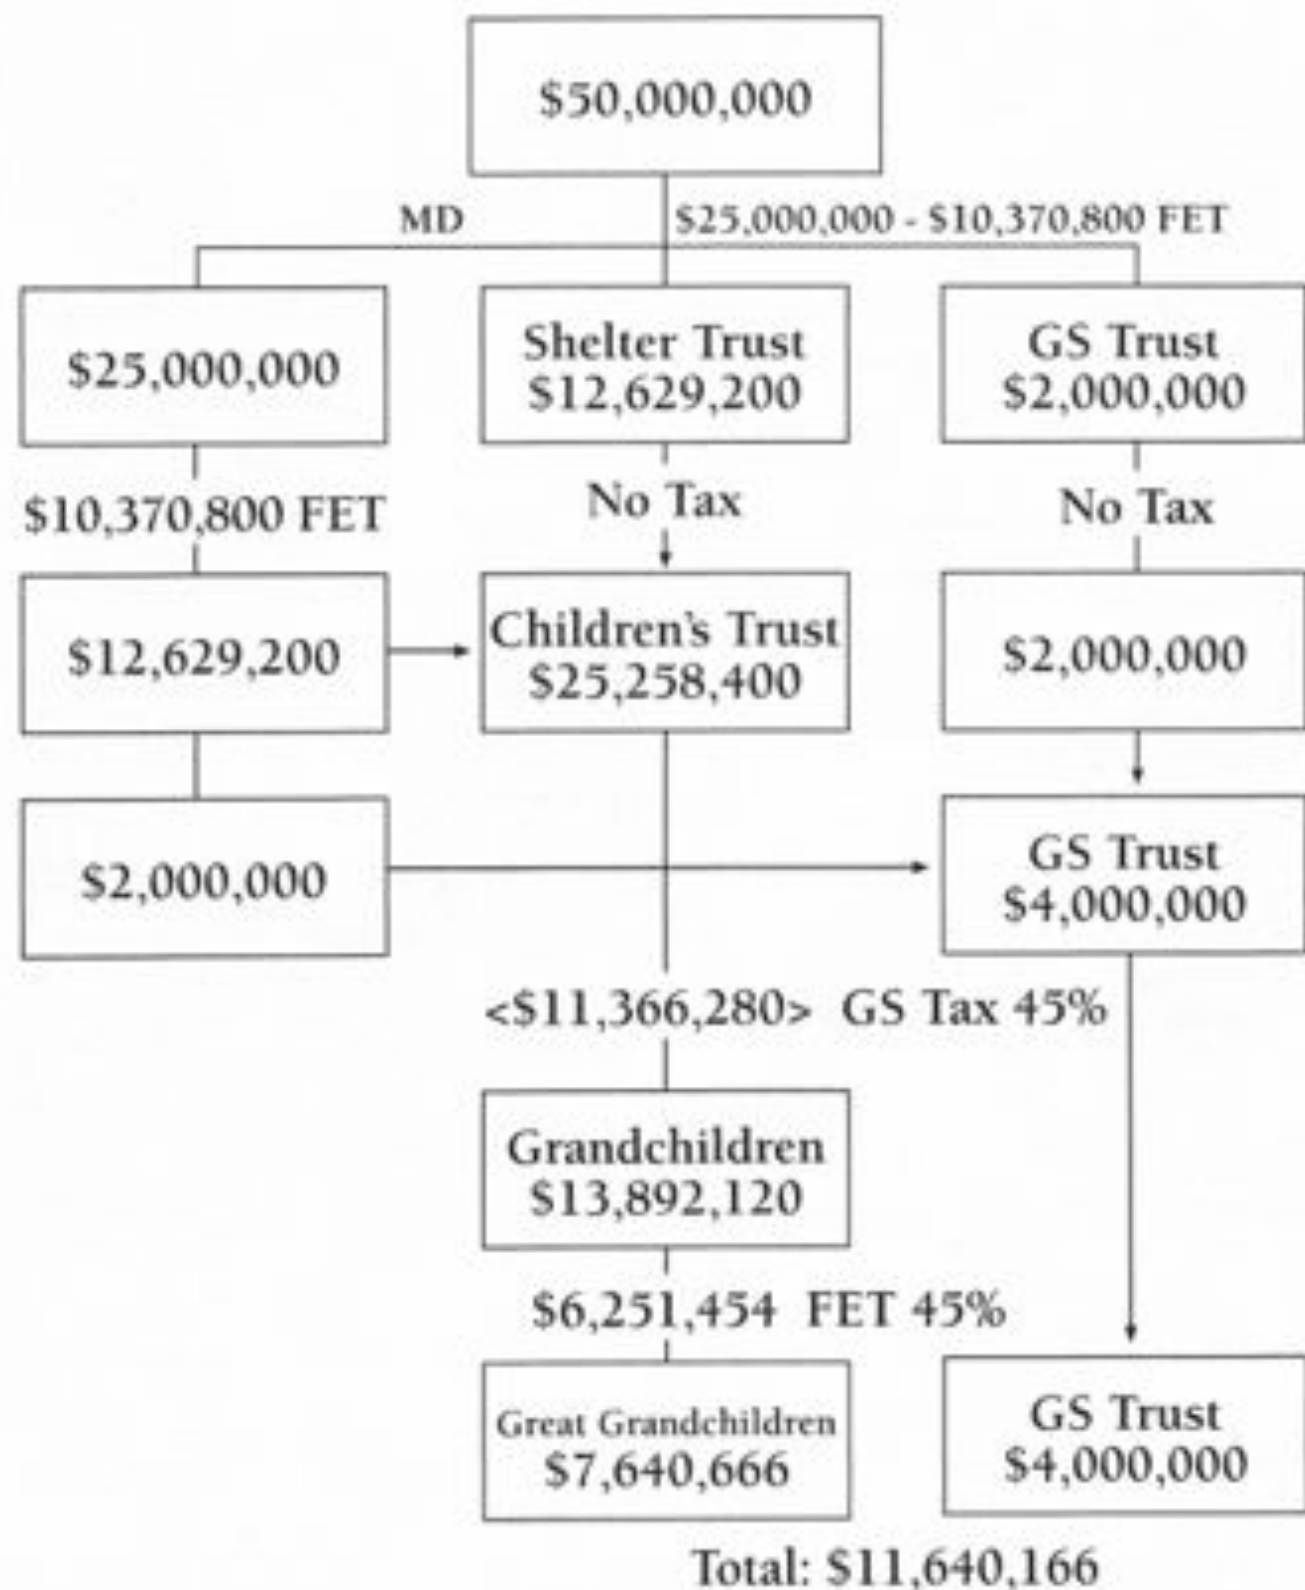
$50,000,000

MD

$25,000,000 - $10,370,800 FET

$25,000,000

Shelter Trust
$12,629,200

GS Trust
$2,000,000

$10,370,800 FET

No Tax

No Tax

$12,629,200

Children's Trust
$25,258,400

$2,000,000

$2,000,000

GS Trust
$4,000,000

<$11,366,280> GS Tax 45%

Grandchildren
$13,892,120

$6,251,454 FET 45%

Great Grandchildren
$7,640,666

GS Trust
$4,000,000

Total: $11,640,166